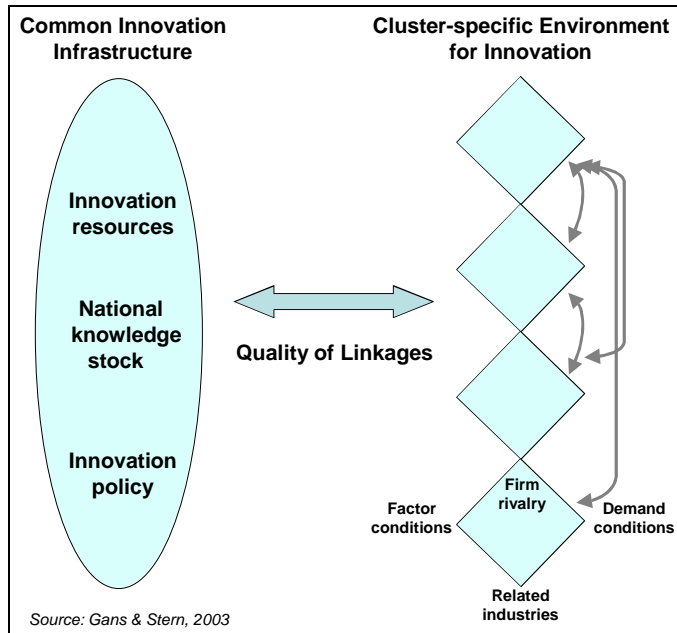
Common Innovation Infrastructure

Cluster-specific Environment for Innovation

Innovation resources

National knowledge stock

Innovation policy

Quality of Linkages

Firm rivalry

Factor conditions

Demand conditions

Related industries

Source: Gans & Stern, 2003